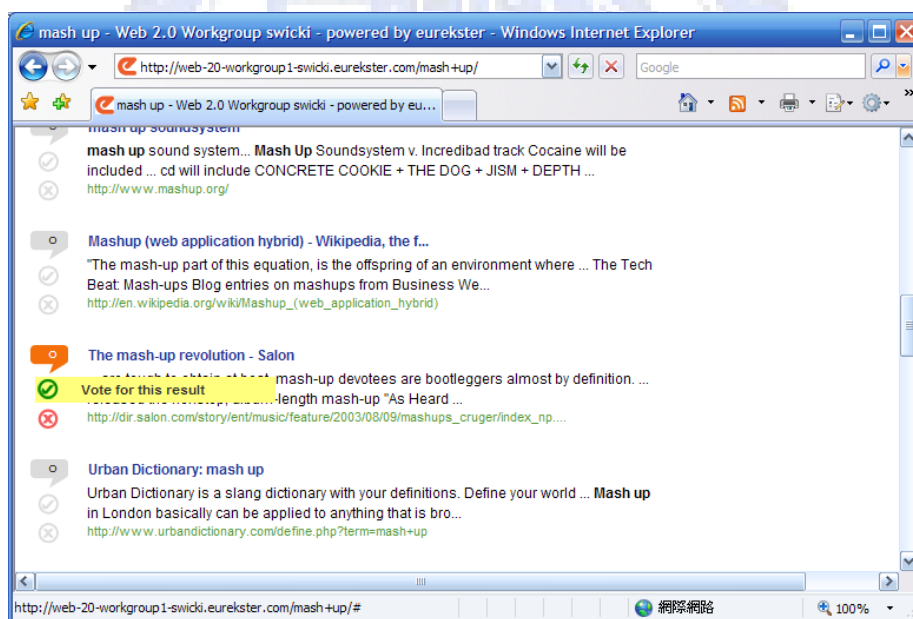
mash up - Web 2.0 Workgroup swicki - powered by eurekster - Windows Internet Explorer

http://web-20-workgroup1-swicki.eurekster.com/mash+up/

Google

mash up - Web 2.0 Workgroup swicki - powered by eu...

mash up soundsystem

mash up sound system... Mash Up Soundsystem v. Incredibad track Cocaine will be included ... cd will include CONCRETE COOKIE + THE DOG + JISM + DEPTH ...
http://www.mashup.org/

0
Mashup (web application hybrid) - Wikipedia, the f...

"The mash-up part of this equation, is the offspring of an environment where ... The Tech Beat: Mash-ups Blog entries on mashups from Business We...
http://en.wikipedia.org/wiki/Mashup_(web_application_hybrid)

0
The mash-up revolution - Salon

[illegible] mash-up devotees are bootleggers almost by definition. ... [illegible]-length mash-up "As Heard ...
Vote for this result
http://dir.salon.com/story/ent/music/feature/2003/08/09/mashups_cruger/index_np....

0
Urban Dictionary: mash up

Urban Dictionary is a slang dictionary with your definitions. Define your world ... Mash up in London basically can be applied to anything that is bro...
http://www.urbandictionary.com/define.php?term=mash+up

http://web-20-workgroup1-swicki.eurekster.com/mash+up/#
網際網路
100%